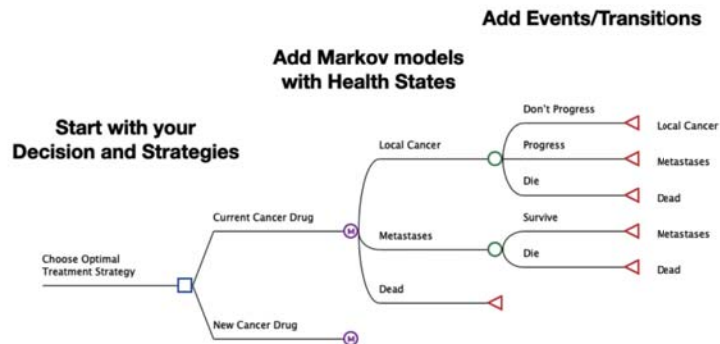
Add Events/Transitions

Add Markov models with Health States

Start with your Decision and Strategies

Choose Optimal Treatment Strategy

Current Cancer Drug

M

New Cancer Drug

M

Local Cancer

Metastases

Dead

Don't Progress

Progress

Die

Survive

Die

Local Cancer

Metastases

Dead

Metastases

Dead